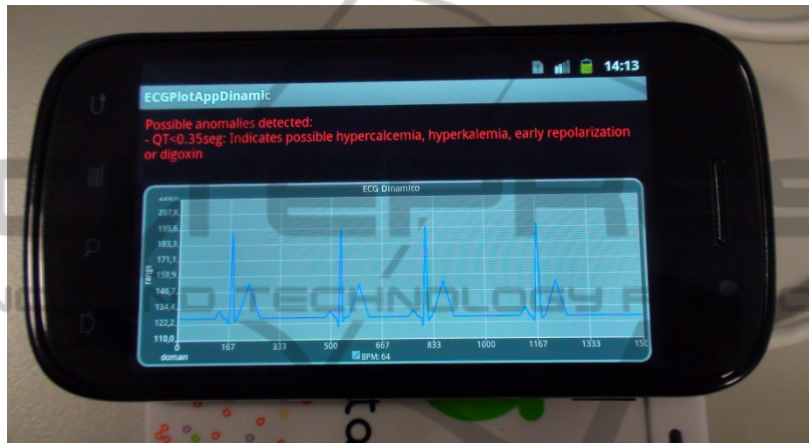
14:13

ECGPlotAppDinamic

Possible anomalies detected:
- QT<0.35seg: Indicates possible hypercalcemia, hyperkalemia, early repolarization or digoxin

ECG Dinamico

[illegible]
207,8
195,6
183,3
171,1
158,9
146,7
134,4
122,2
110,0

range

0
167
333
500
667
833
1000
1167
1333
150

domain

BPM: 64

AND TECHNOLOGY P